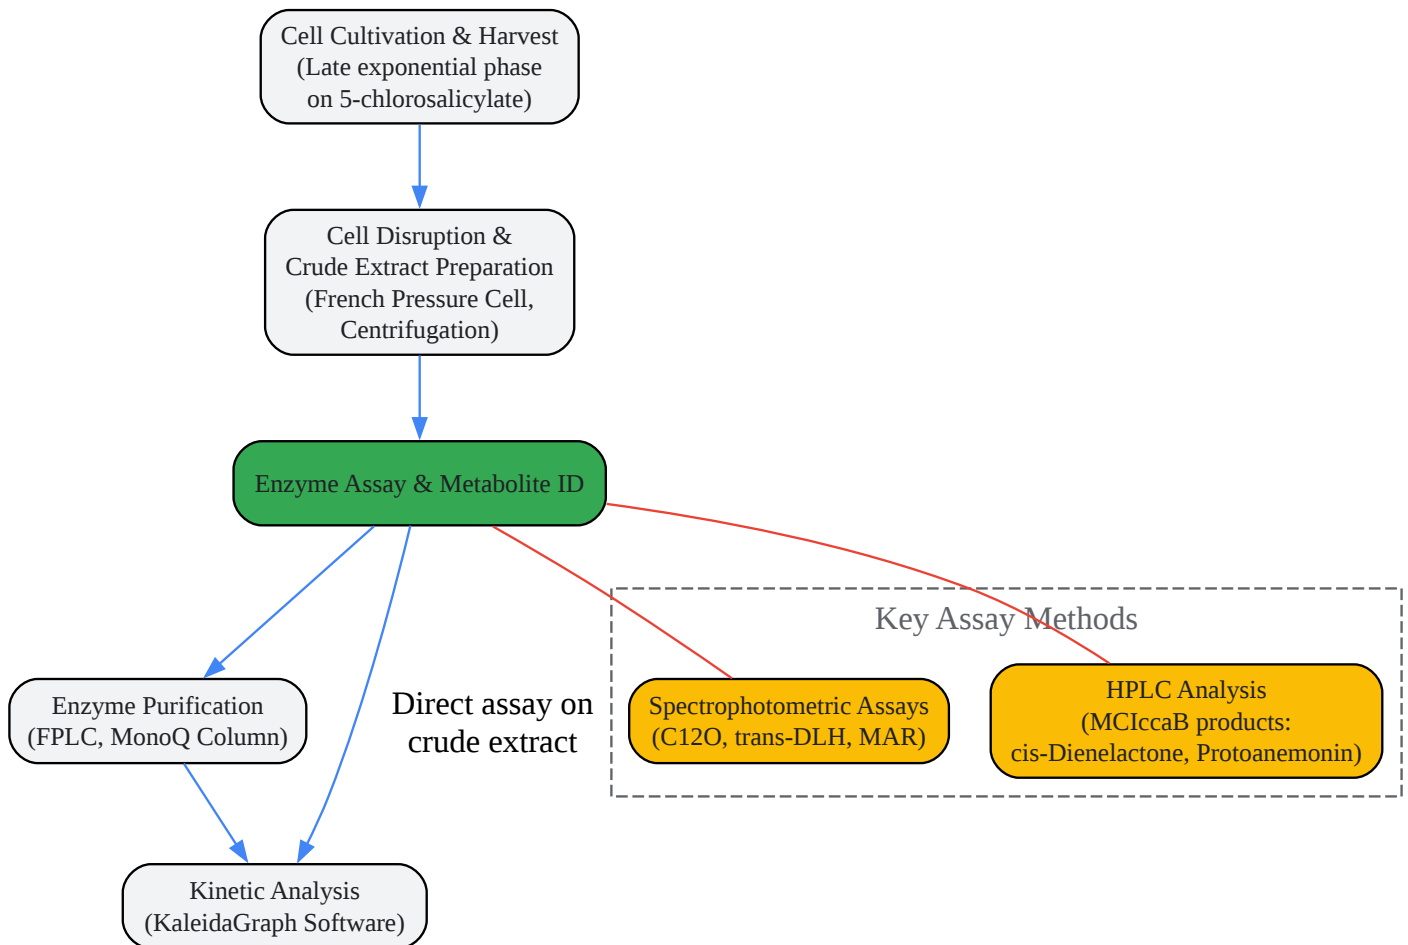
Cell Cultivation & Harvest
(Late exponential phase
on 5-chlorosalicylate)

Cell Disruption &
Crude Extract Preparation
(French Pressure Cell,
Centrifugation)

Enzyme Assay & Metabolite ID

Enzyme Purification
(FPLC, MonoQ Column)

Direct assay on
crude extract

Key Assay Methods

Spectrophotometric Assays
(C12O, trans-DLH, MAR)

HPLC Analysis
(MCIccaB products:
cis-Dienelactone, Protoanemonin)

Kinetic Analysis
(KaleidaGraph Software)